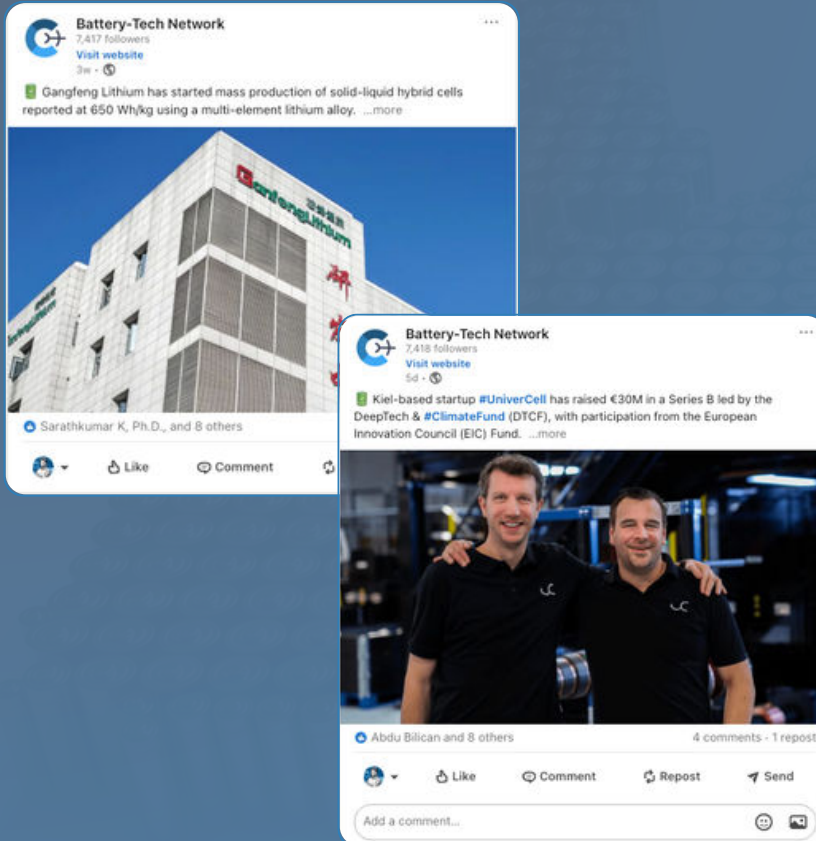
Battery-Tech Network
7,417 followers
Visit website
3w ·

🔋 Gangfeng Lithium has started mass production of solid-liquid hybrid cells reported at 650 Wh/kg using a multi-element lithium alloy. ...more

GanfengLithium

Sarathkumar K, Ph.D., and 8 others

Like
Comment

Battery-Tech Network
7,418 followers
Visit website
5d ·

🔋 Kiel-based startup #UniverCell has raised €30M in a Series B led by the DeepTech & #ClimateFund (DTCF), with participation from the European Innovation Council (EIC) Fund. ...more

Abdu Bilican and 8 others
4 comments · 1 repost

Like
Comment
Repost
Send

Add a comment...